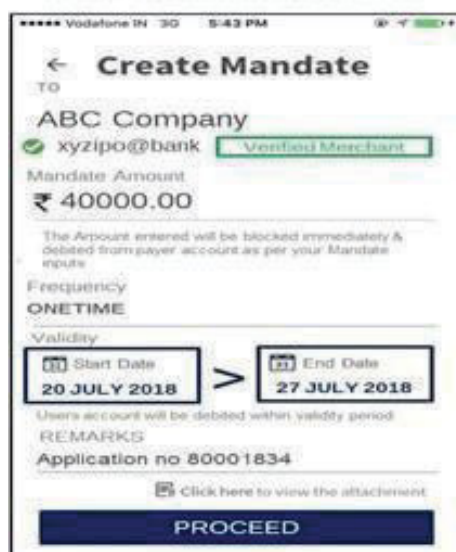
••••• Vodafone IN 3G 5:43 PM

← Create Mandate

TO

ABC Company

xyzipo@bank Verified Merchant

Mandate Amount

₹ 40000.00

The Amount entered will be blocked immediately & debited from payer account as per your Mandate inputs

Frequency

ONETIME

Validity

Start Date
20 JULY 2018

>

End Date
27 JULY 2018

Users account will be debited within validity period

REMARKS

Application no 80001834

Click here to view the attachment

PROCEED